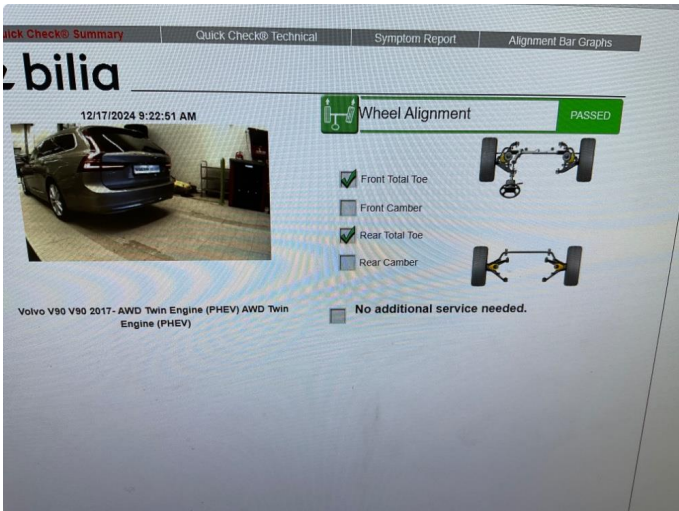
ick Check® Summary | Quick Check® Technical | Symptom Report | Alignment Bar Graphs

bilia

12/17/2024 9:22:51 AM

Wheel Alignment

PASSED

Front Total Toe

Front Camber

Rear Total Toe

Rear Camber

Volvo V90 V90 2017- AWD Twin Engine (PHEV) AWD Twin Engine (PHEV)

No additional service needed.